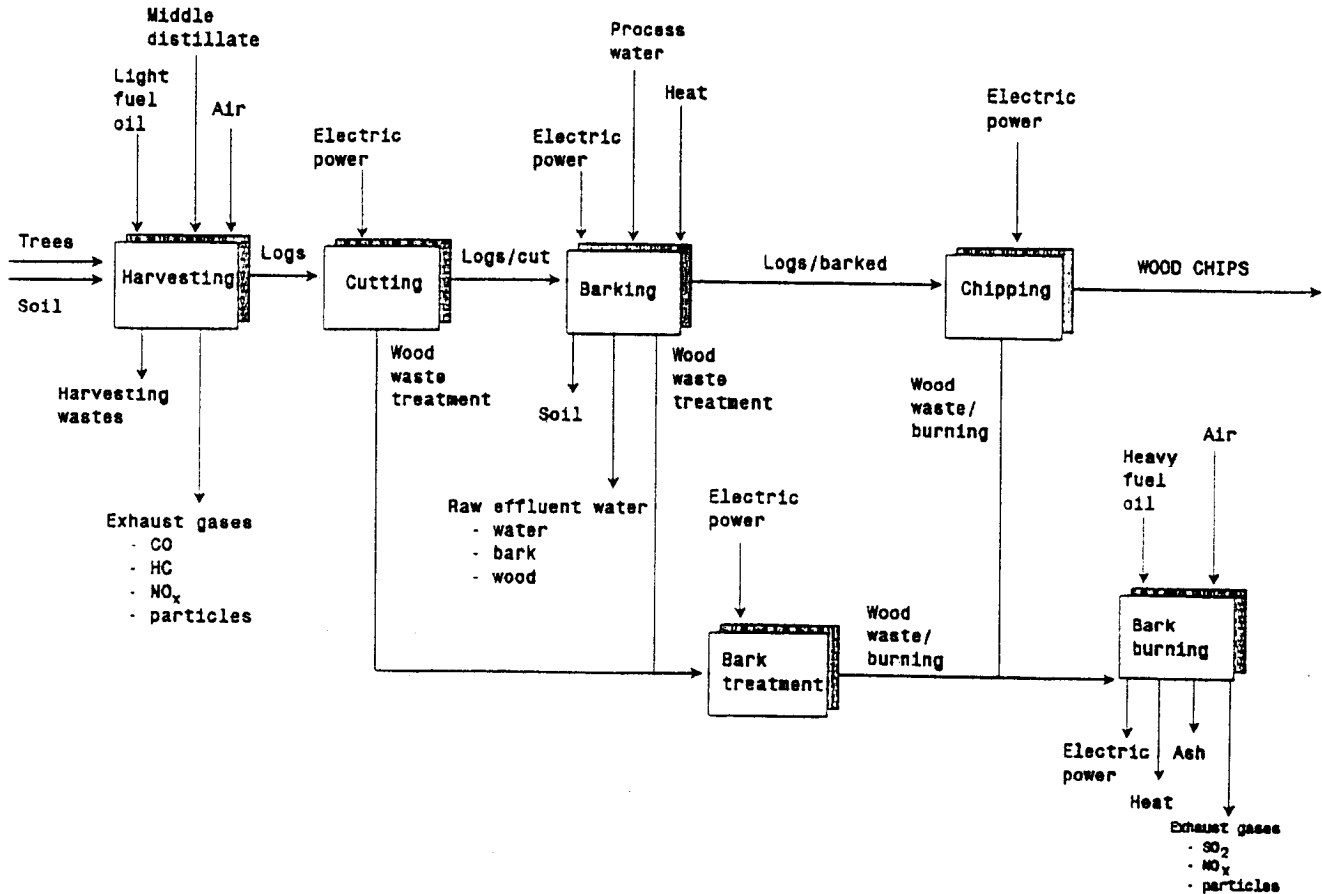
Middle distillate

Light fuel oil

Air

Process water

Heat

Electric power

Electric power

Electric power

Trees

Soil

Harvesting

Logs

Cutting

Logs/cut

Barking

Logs/barked

Chipping

WOOD CHIPS

Harvesting wastes

Wood waste treatment

Soil

Wood waste treatment

Wood waste/ burning

Air

Heavy fuel oil

Exhaust gases
- CO
- HC
- $NO_x$
- particles

Raw effluent water
- water
- bark
- wood

Electric power

Bark treatment

Wood waste/ burning

Bark burning

Electric power

Heat

Ash

Exhaust gases
- $SO_2$
- $NO_x$
- particles